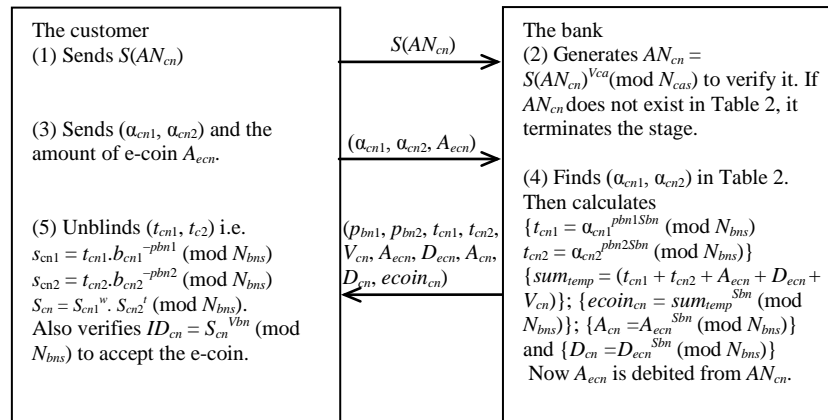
The customer
(1) Sends $S(AN_{cn})$

(3) Sends ($\alpha_{cn1}$, $\alpha_{cn2}$) and the amount of e-coin $A_{ecn}$.

(5) Unblinds ($t_{cn1}$, $t_{c2}$) i.e. $s_{cn1} = t_{cn1}.b_{cn1}^{-pbn1}$ (mod $N_{bns}$) $s_{cn2} = t_{cn2}.b_{cn2}^{-pbn2}$ (mod $N_{bns}$) $S_{cn} = S_{cn1}^{w}.\ S_{cn2}^{t}$ (mod $N_{bns}$). Also verifies $ID_{cn} = S_{cn}^{Vbn}$ (mod $N_{bns}$) to accept the e-coin.

$S(AN_{cn})$

($\alpha_{cn1}$, $\alpha_{cn2}$, $A_{ecn}$)

($p_{bn1}$, $p_{bn2}$, $t_{cn1}$, $t_{cn2}$, $V_{cn}$, $A_{ecn}$, $D_{ecn}$, $A_{cn}$, $D_{cn}$, $ecoin_{cn}$)

The bank
(2) Generates $AN_{cn} = S(AN_{cn})^{Vca}$(mod $N_{cas}$) to verify it. If $AN_{cn}$ does not exist in Table 2, it terminates the stage.

(4) Finds ($\alpha_{cn1}$, $\alpha_{cn2}$) in Table 2. Then calculates
{$t_{cn1} = \alpha_{cn1}^{pbn1Sbn}$ (mod $N_{bns}$) $t_{cn2} = \alpha_{cn2}^{pbn2Sbn}$ (mod $N_{bns}$)} {$sum_{temp} = (t_{cn1} + t_{cn2} + A_{ecn} + D_{ecn} + V_{cn})$}; {$ecoin_{cn} = sum_{temp}^{Sbn}$ (mod $N_{bns}$)}; {$A_{cn} = A_{ecn}^{Sbn}$ (mod $N_{bns}$)} and {$D_{cn} = D_{ecn}^{Sbn}$ (mod $N_{bns}$)}
Now $A_{ecn}$ is debited from $AN_{cn}$.